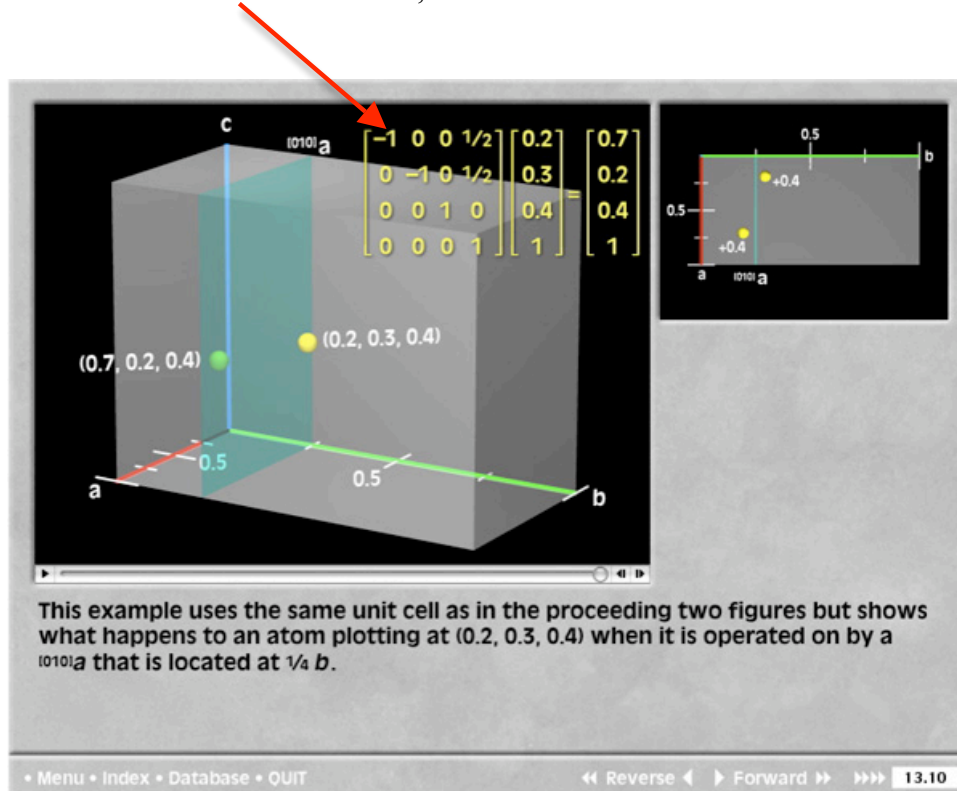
c

$^{[010]}a$

$\begin{bmatrix} -1 & 0 & 0 & \frac{1}{2} \\ 0 & -1 & 0 & \frac{1}{2} \\ 0 & 0 & 1 & 0 \\ 0 & 0 & 0 & 1 \end{bmatrix} \begin{bmatrix} 0.2 \\ 0.3 \\ 0.4 \\ 1 \end{bmatrix} = \begin{bmatrix} 0.7 \\ 0.2 \\ 0.4 \\ 1 \end{bmatrix}$

(0.7, 0.2, 0.4)

(0.2, 0.3, 0.4)

0.5

0.5

a

b

0.5

b

+0.4

0.5

+0.4

a

$^{[010]}a$

This example uses the same unit cell as in the proceeding two figures but shows what happens to an atom plotting at (0.2, 0.3, 0.4) when it is operated on by a $^{[010]}a$ that is located at ¼ b.

• Menu • Index • Database • QUIT

Reverse

Forward

13.10